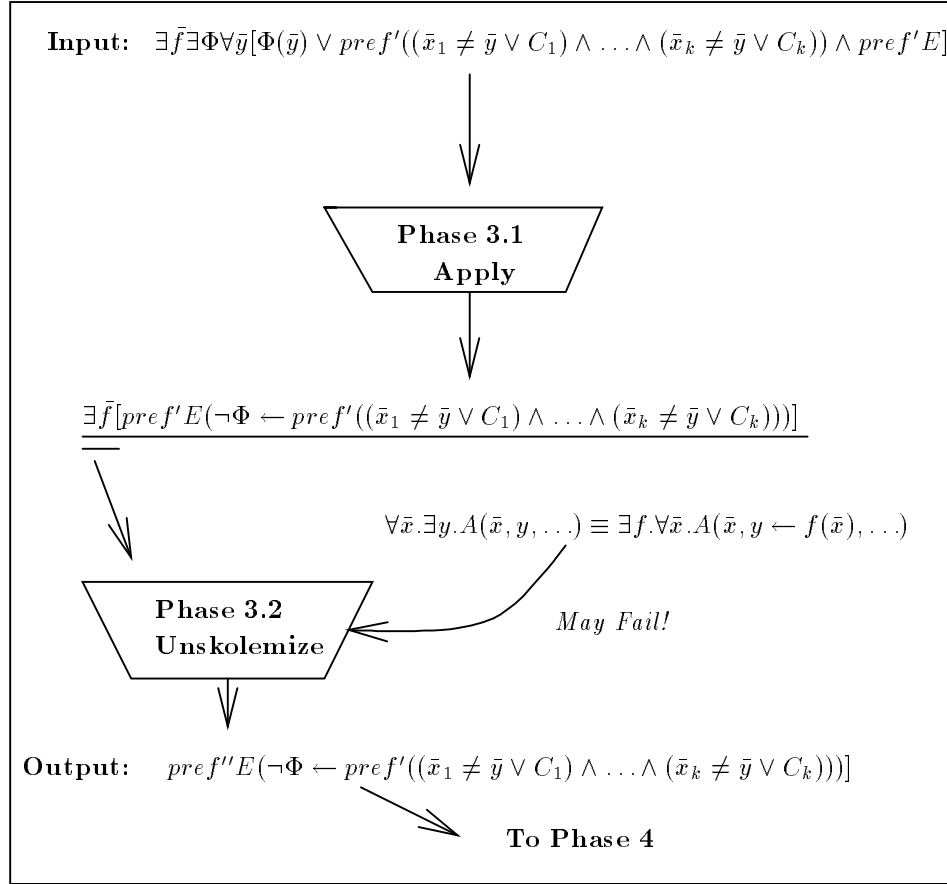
**Input:** $\exists \bar{f} \exists \Phi \forall \bar{y} [\Phi(\bar{y}) \vee pref'((\bar{x}_1 \neq \bar{y} \vee C_1) \wedge \ldots \wedge (\bar{x}_k \neq \bar{y} \vee C_k)) \wedge pref'E]$

**Phase 3.1**
**Apply**

$\exists \bar{f} [pref'E(\neg\Phi \leftarrow pref'((\bar{x}_1 \neq \bar{y} \vee C_1) \wedge \ldots \wedge (\bar{x}_k \neq \bar{y} \vee C_k)))]$

$\forall \bar{x}.\exists y.A(\bar{x}, y, \ldots) \equiv \exists f.\forall \bar{x}.A(\bar{x}, y \leftarrow f(\bar{x}), \ldots)$

**Phase 3.2**
**Unskolemize**

*May Fail!*

**Output:** $pref''E(\neg\Phi \leftarrow pref'((\bar{x}_1 \neq \bar{y} \vee C_1) \wedge \ldots \wedge (\bar{x}_k \neq \bar{y} \vee C_k)))]$

**To Phase 4**